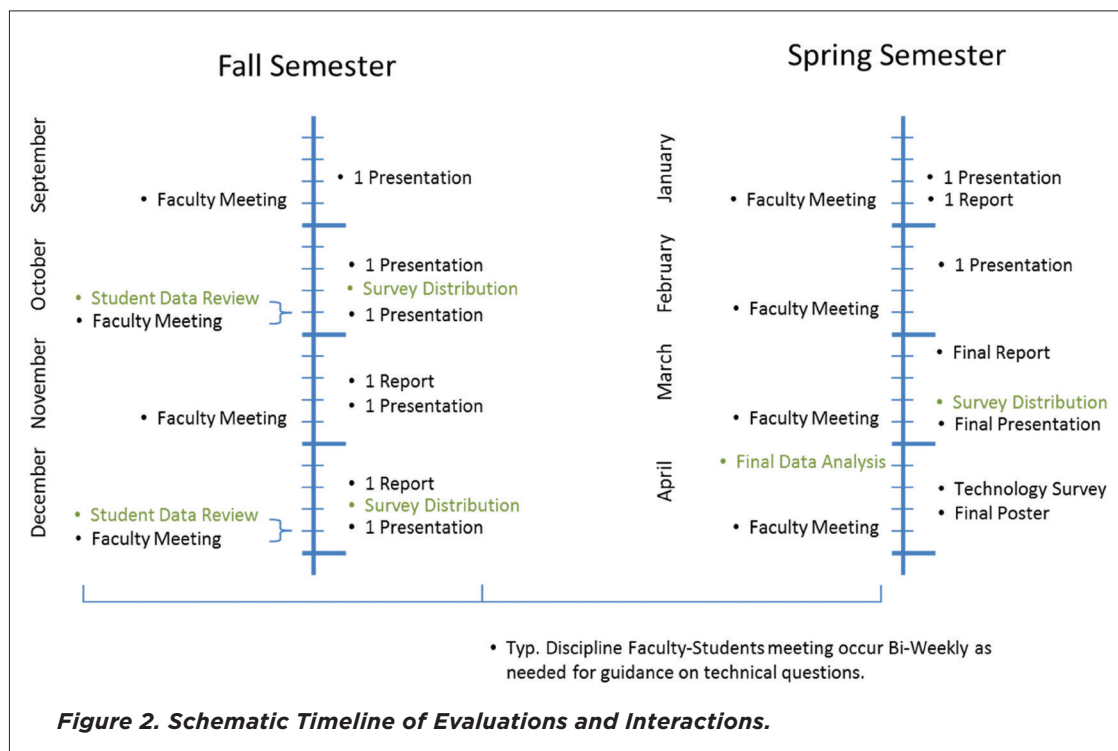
Fall Semester

September
• Faculty Meeting
• 1 Presentation

October
• 1 Presentation
• Survey Distribution
• Student Data Review
• Faculty Meeting
• 1 Presentation

November
• 1 Report
• 1 Presentation
• Faculty Meeting

December
• 1 Report
• Survey Distribution
• Student Data Review
• Faculty Meeting
• 1 Presentation

Spring Semester

January
• 1 Presentation
• 1 Report
• Faculty Meeting

February
• 1 Presentation
• Faculty Meeting

March
• Final Report
• Survey Distribution
• Faculty Meeting
• Final Presentation

April
• Final Data Analysis
• Technology Survey
• Final Poster
• Faculty Meeting

• Typ. Discipline Faculty-Students meeting occur Bi-Weekly as needed for guidance on technical questions.

Figure 2. Schematic Timeline of Evaluations and Interactions.